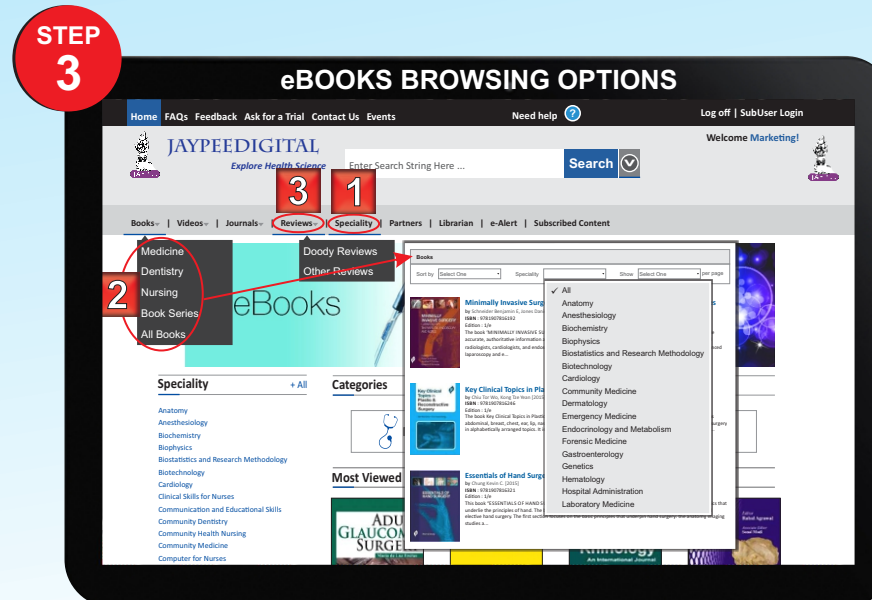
STEP
3

eBOOKS BROWSING OPTIONS

Home FAQs Feedback Ask for a Trial Contact Us Events

Need help ?

Log off | SubUser Login

JAYPEEDIGITAL
Explore Health Science

Welcome Marketing!

Enter Search String Here ...

Search

3 1

Books | Videos | Journals | Reviews | Speciality | Partners | Librarian | e-Alert | Subscribed Content

Medicine
Dentistry
Nursing
Book Series
All Books

2

Doody Reviews
Other Reviews

eBooks

Books
Sort by Select One Speciality Show Select One per page

All
Anatomy
Anesthesiology
Biochemistry
Biophysics
Biostatistics and Research Methodology
Biotechnology
Cardiology
Community Medicine
Dermatology
Emergency Medicine
Endocrinology and Metabolism
Forensic Medicine
Gastroenterology
Genetics
Hematology
Hospital Administration
Laboratory Medicine

Minimally Invasive Surg
Key Clinical Topics in Pla
Essentials of Hand Surge

Speciality + All

Anatomy
Anesthesiology
Biochemistry
Biophysics
Biostatistics and Research Methodology
Biotechnology
Cardiology
Clinical Skills for Nurses
Communication and Educational Skills
Community Dentistry
Community Health Nursing
Community Medicine
Computer for Nurses

Categories

Most Viewed

ADU GLAUCOM SURGE

Rhinology
An International Journal